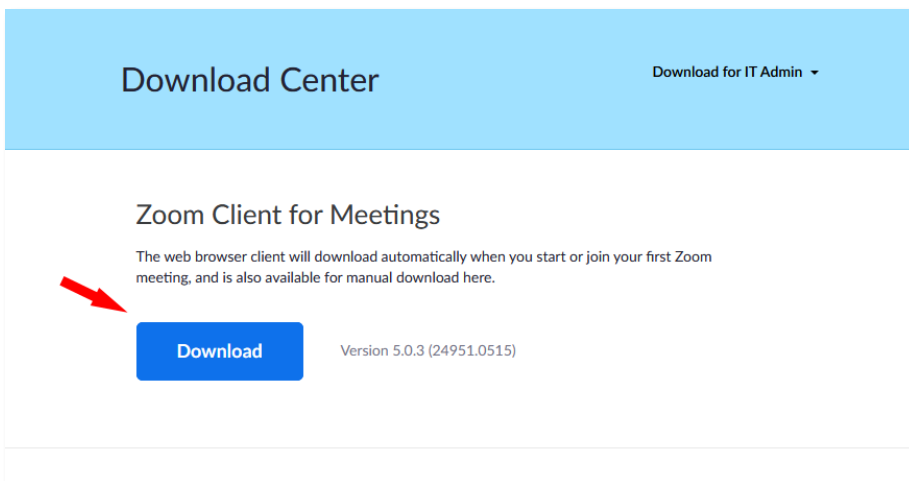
Download Center

Download for IT Admin

Zoom Client for Meetings

The web browser client will download automatically when you start or join your first Zoom meeting, and is also available for manual download here.

Download

Version 5.0.3 (24951.0515)